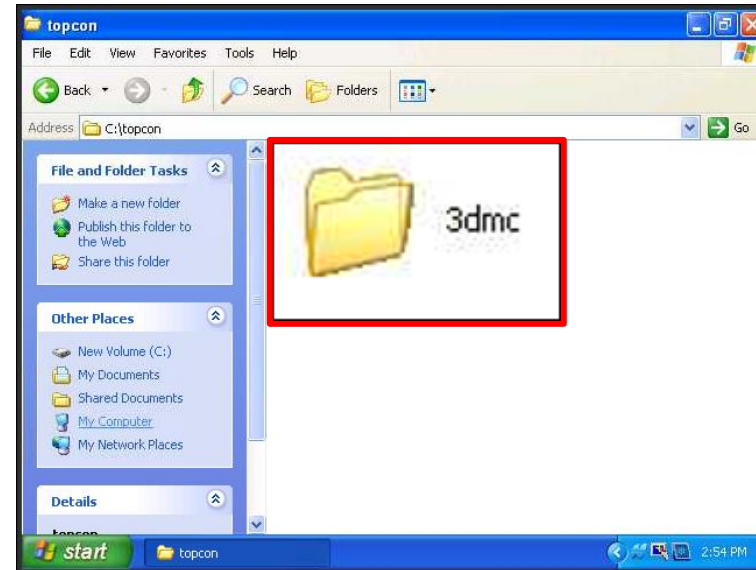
topcon

File Edit View Favorites Tools Help

Back Search Folders

Address C:\topcon

Go

File and Folder Tasks

Make a new folder
Publish this folder to the Web
Share this folder

Other Places

New Volume (C:)
My Documents
Shared Documents
My Computer
My Network Places

Details

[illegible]

3dmc

start topcon

2:54 PM